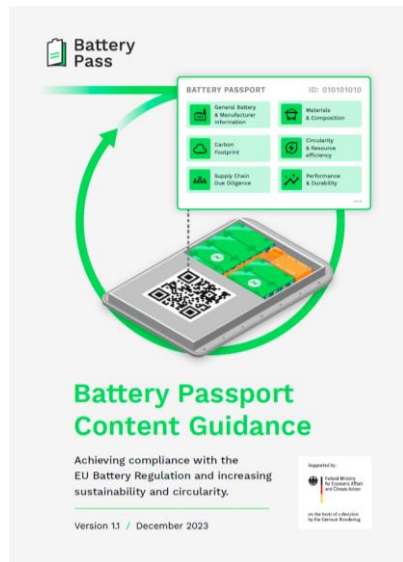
Battery Pass

BATTERY PASSPORT ID: 010101010

General Battery & Manufacturer Information

Materials & Composition

Carbon Footprint

Circularity & Resource efficiency

Supply Chain Due Diligence

Performance & Durability

...

Battery Passport Content Guidance

Achieving compliance with the EU Battery Regulation and increasing sustainability and circularity.

Supported by:

Federal Ministry for Economic Affairs and Climate Action

on the basis of a decision by the German Bundestag

Version 1.1 / December 2023